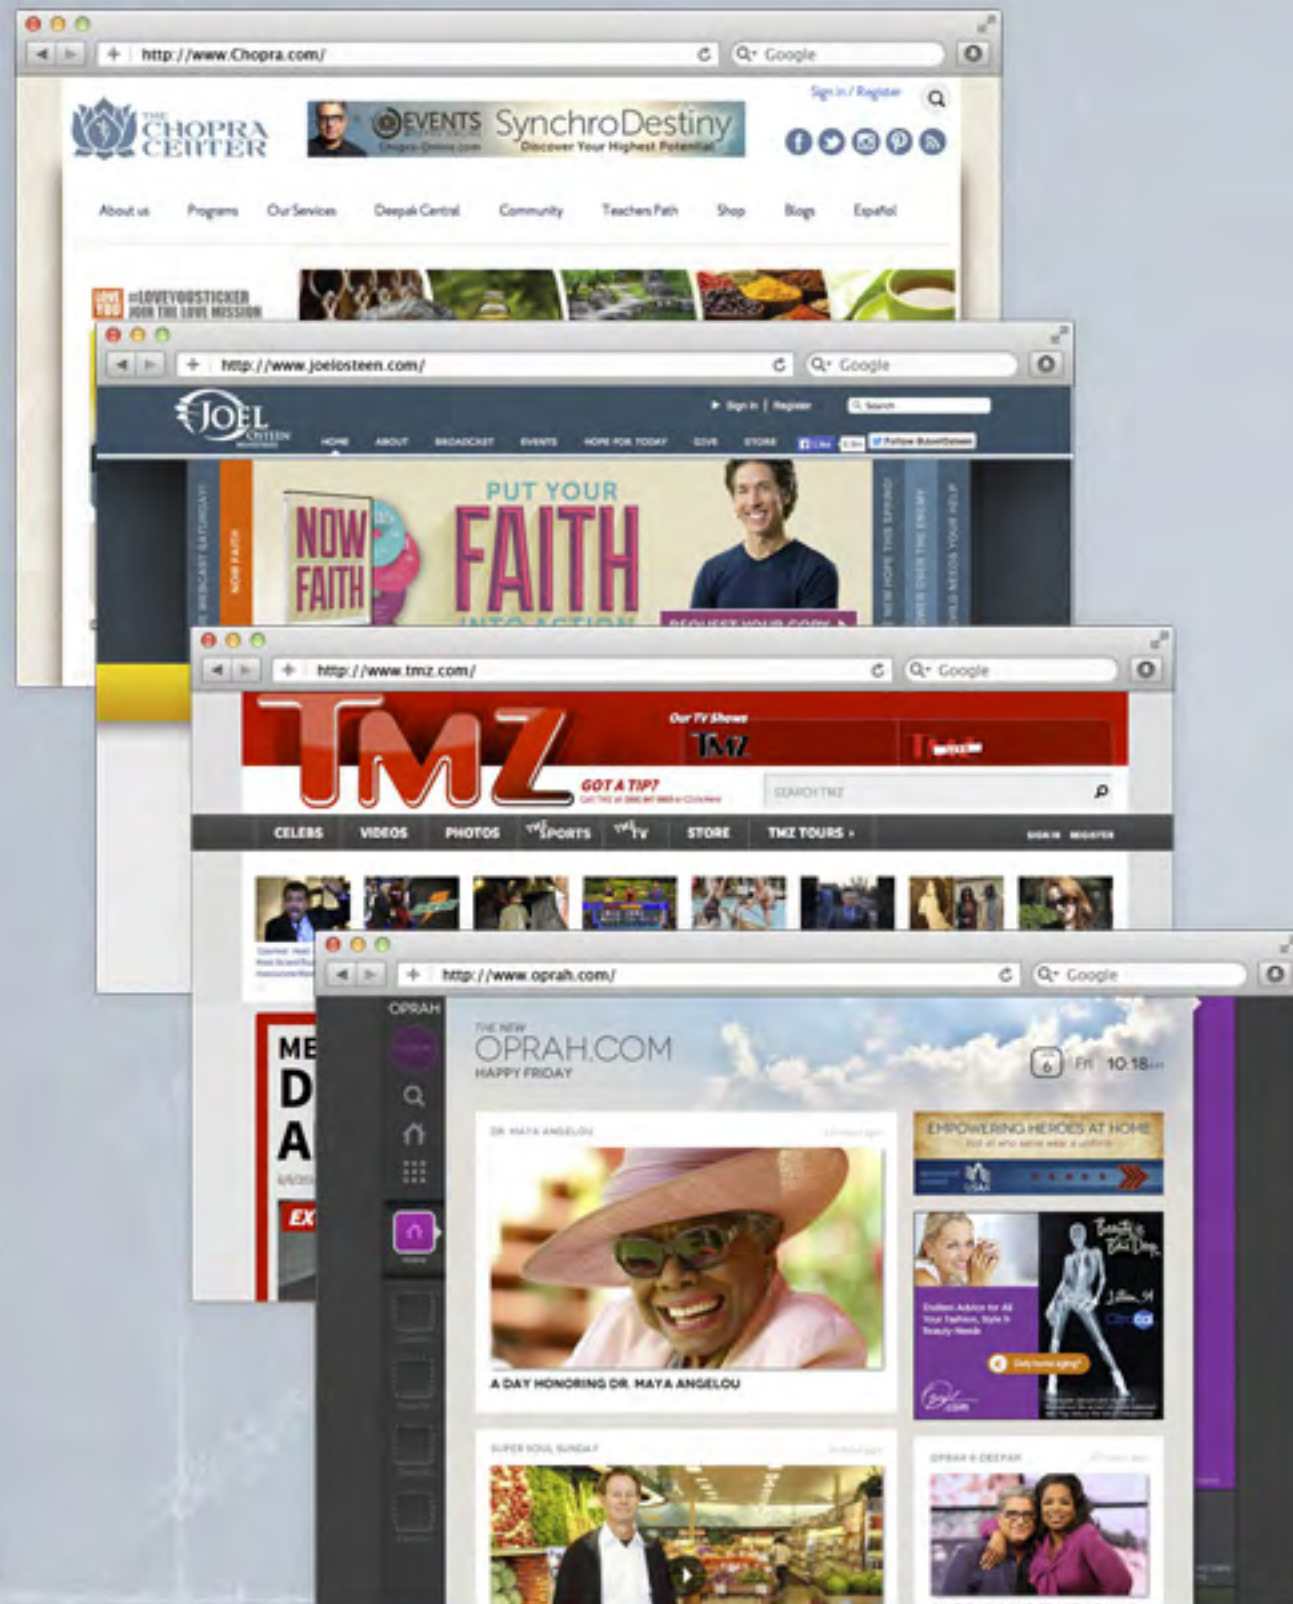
http://www.Chopra.com/

Google

THE CHOPRA CENTER

EVENTS SynchroDestiny Discover Your Highest Potential

Sign in / Register

About us Programs Our Services Deepak Central Community Teachers Path Shop Blogs Español

#LOVEYOUSTICKER JOIN THE LOVE MISSION

http://www.joelosteen.com/

Google

JOEL OSTEEN

Sign in | Register

Search

HOME ABOUT BROADCAST EVENTS HOPE FOR TODAY GIVE STORE

NOW FAITH

PUT YOUR FAITH INTO ACTION

REQUEST YOUR COPY

http://www.tmz.com/

Google

TMZ

Our TV Shows

TMZ

GOT A TIP?

SEARCH TMZ

CELEBS VIDEOS PHOTOS TMZ SPORTS TMZ TV STORE TMZ TOURS

SIGN IN REGISTER

ME D A

EX

http://www.oprah.com/

Google

OPRAH

THE NEW OPRAH.COM HAPPY FRIDAY

6 Fri 10:18

DR. MAYA ANGELOU

A DAY HONORING DR. MAYA ANGELOU

EMPOWERING HEROES AT HOME

SUPER SOUL SUNDAY

OPRAH & DEEPAK